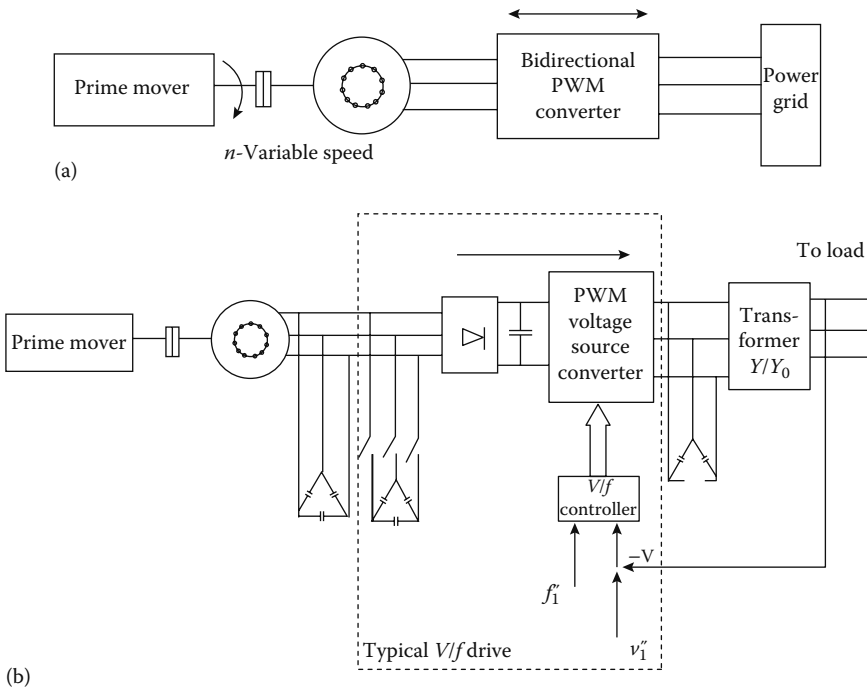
Prime mover

$n$-Variable speed

Bidirectional PWM converter

Power grid

(a)

To load

Prime mover

PWM voltage source converter

Transformer $Y/Y_0$

$V/f$ controller

$-V$

$f_1^*$

$v_1^*$

Typical $V/f$ drive

(b)